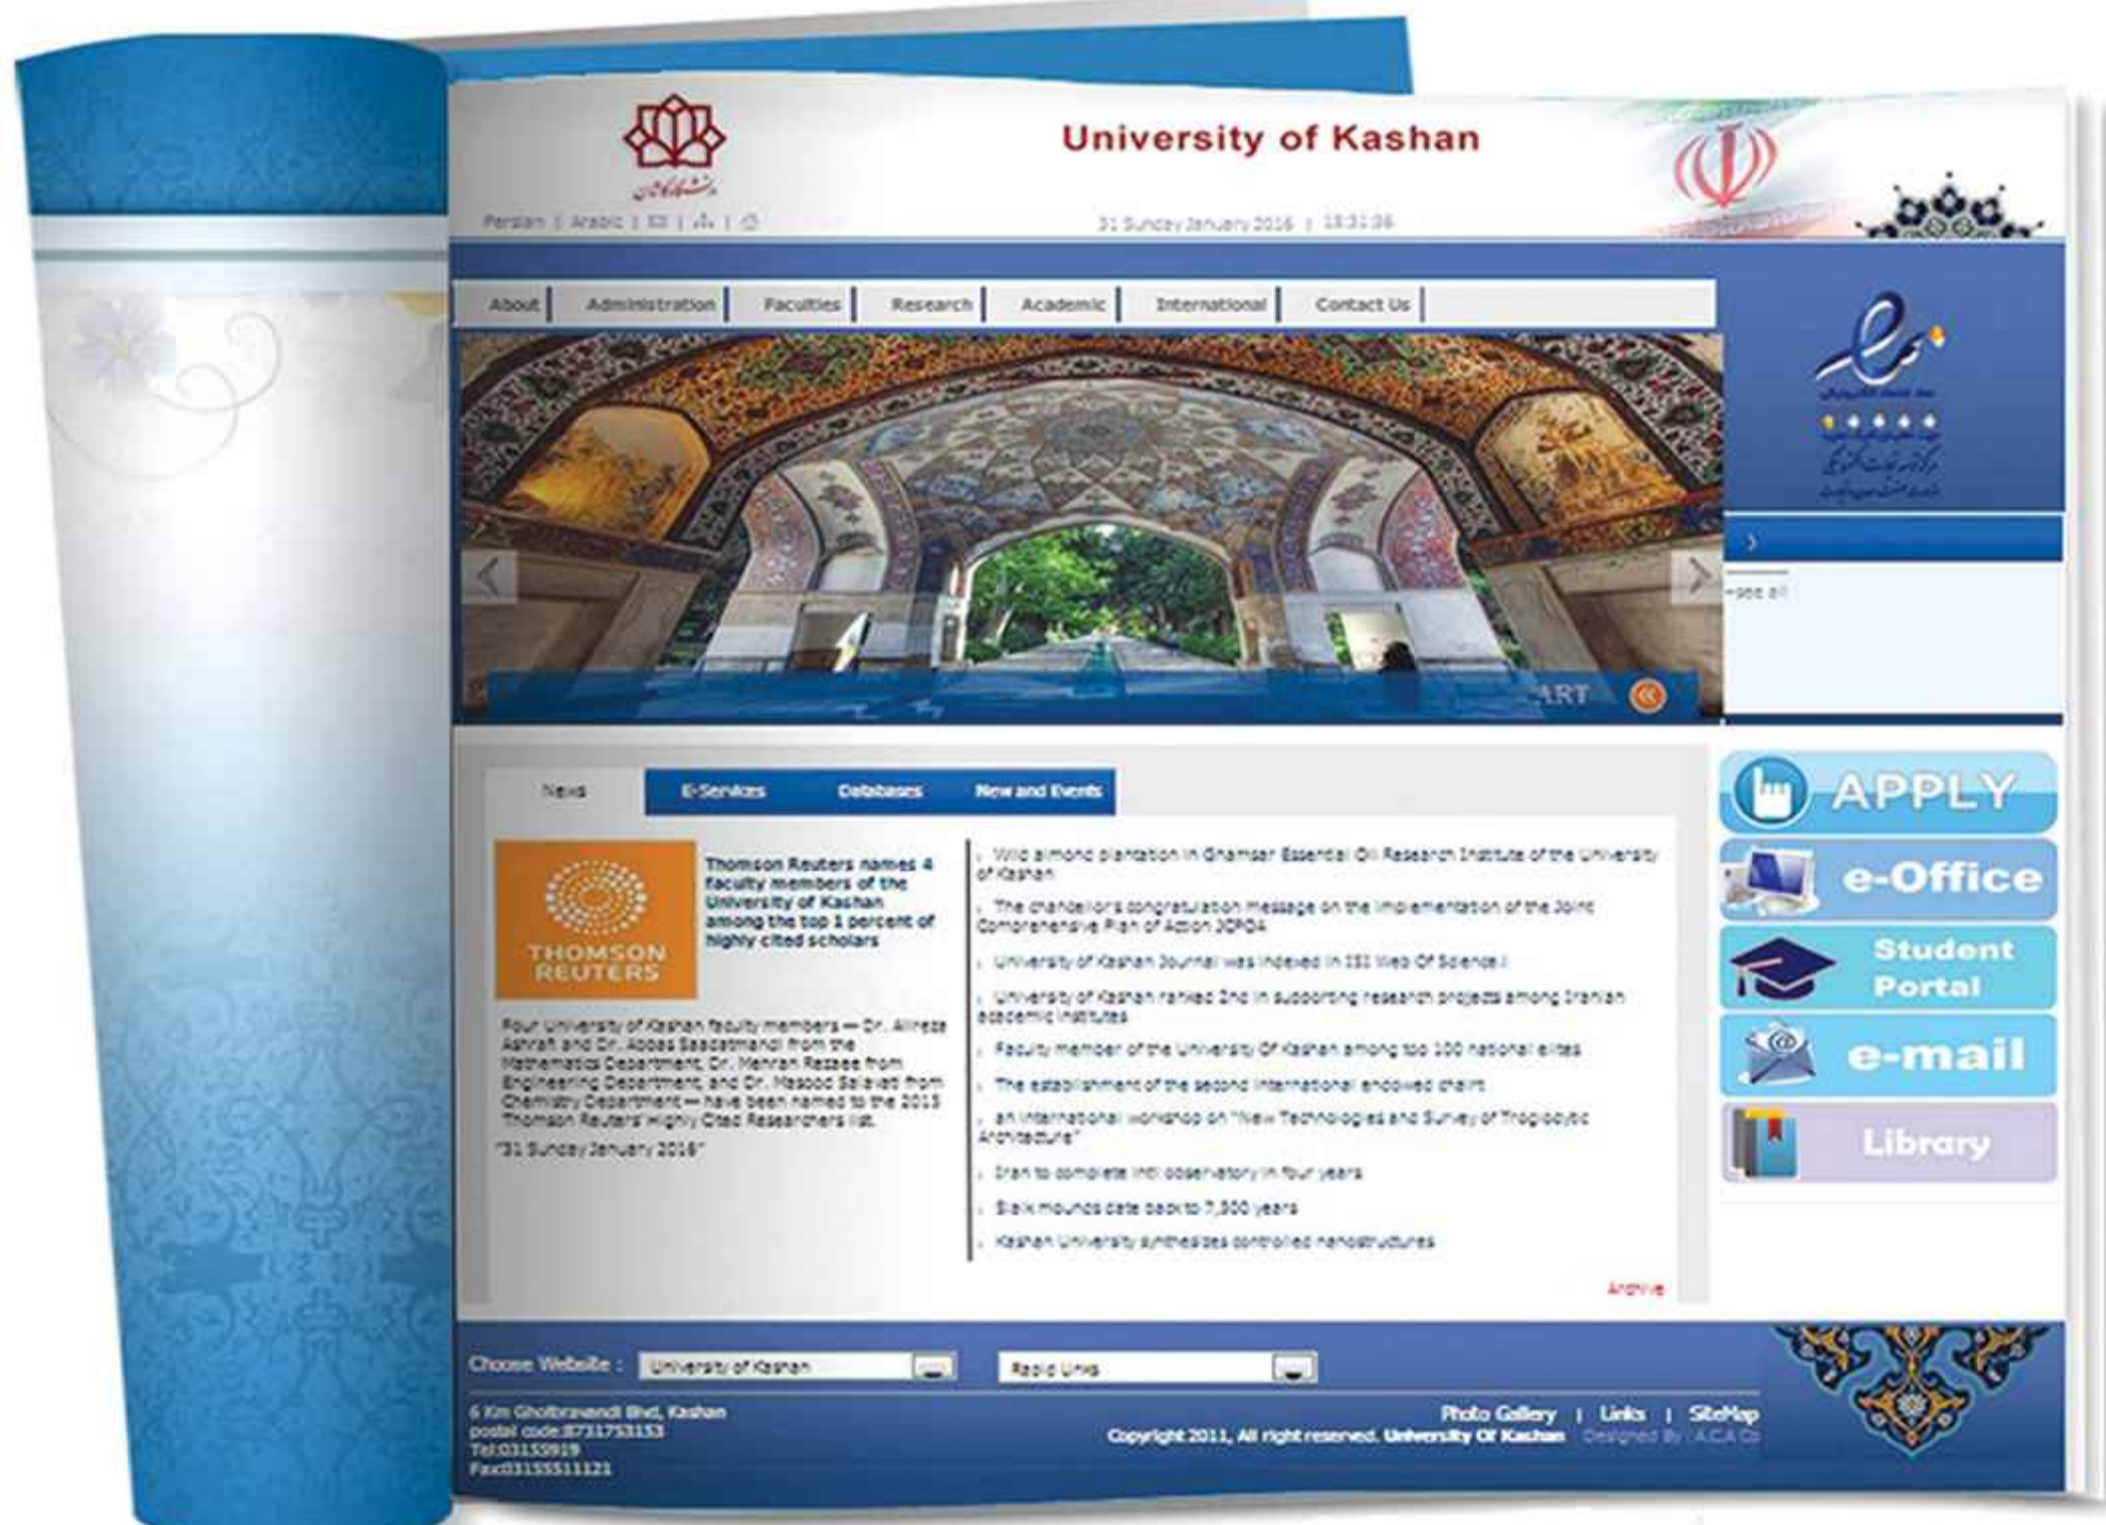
دانشگاه کاشان

University of Kashan

Persian | Arabic | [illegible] | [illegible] | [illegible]

31 Sunday January 2016 | 18:31:36

About | Administration | Faculties | Research | Academic | International | Contact Us

ART

see all

News | E-Services | Databases | New and Events

THOMSON REUTERS

Thomson Reuters names 4 faculty members of the University of Kashan among the top 1 percent of highly cited scholars

Four University of Kashan faculty members — Dr. Alireza Ashrafi and Dr. Abbas Saadatmandi from the Mathematics Department, Dr. Mehran Rezaee from Engineering Department, and Dr. Masood Salavati from Chemistry Department — have been named to the 2015 Thomson Reuters' Highly Cited Researchers list.

"31 Sunday January 2016"

Wild almond plantation in Ghamsar Essential Oil Research Institute of the University of Kashan

The chancellor's congratulation message on the implementation of the Joint Comprehensive Plan of Action JCPOA

University of Kashan Journal was indexed in ISI Web Of Science

University of Kashan ranked 2nd in supporting research projects among Iranian academic institutes

Faculty member of the University Of Kashan among top 100 national elites

The establishment of the second international endowed chairs

an international workshop on "New Technologies and Survey of Troglodytic Architecture"

Iran to complete Intl observatory in four years

Sialk mounds date back to 7,500 years

Kashan University synthesizes controlled nanostructures

Archive

APPLY

e-Office

Student Portal

e-mail

Library

Choose Website : University of Kashan

Radio Links

6 Km Ghotbravandi Blvd, Kashan
postal code:8731753153
Tel:03155919
Fax:03155511121

Photo Gallery | Links | SiteMap

Copyright 2011, All right reserved. University Of Kashan Designed By : A.C.A Co